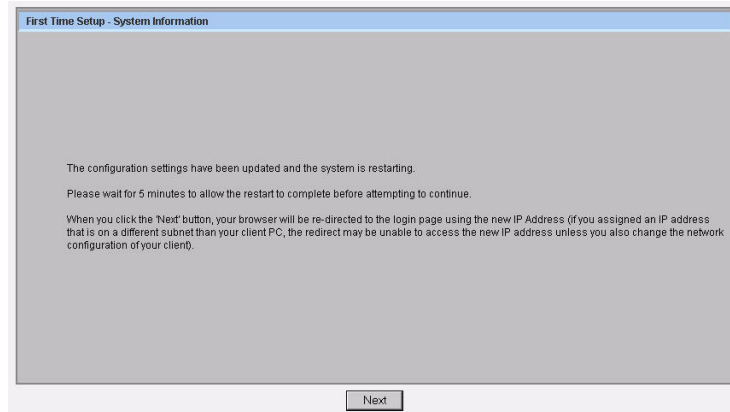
First Time Setup - System Information

The configuration settings have been updated and the system is restarting.

Please wait for 5 minutes to allow the restart to complete before attempting to continue.

When you click the 'Next' button, your browser will be re-directed to the login page using the new IP Address (if you assigned an IP address that is on a different subnet than your client PC, the redirect may be unable to access the new IP address unless you also change the network configuration of your client).

Next